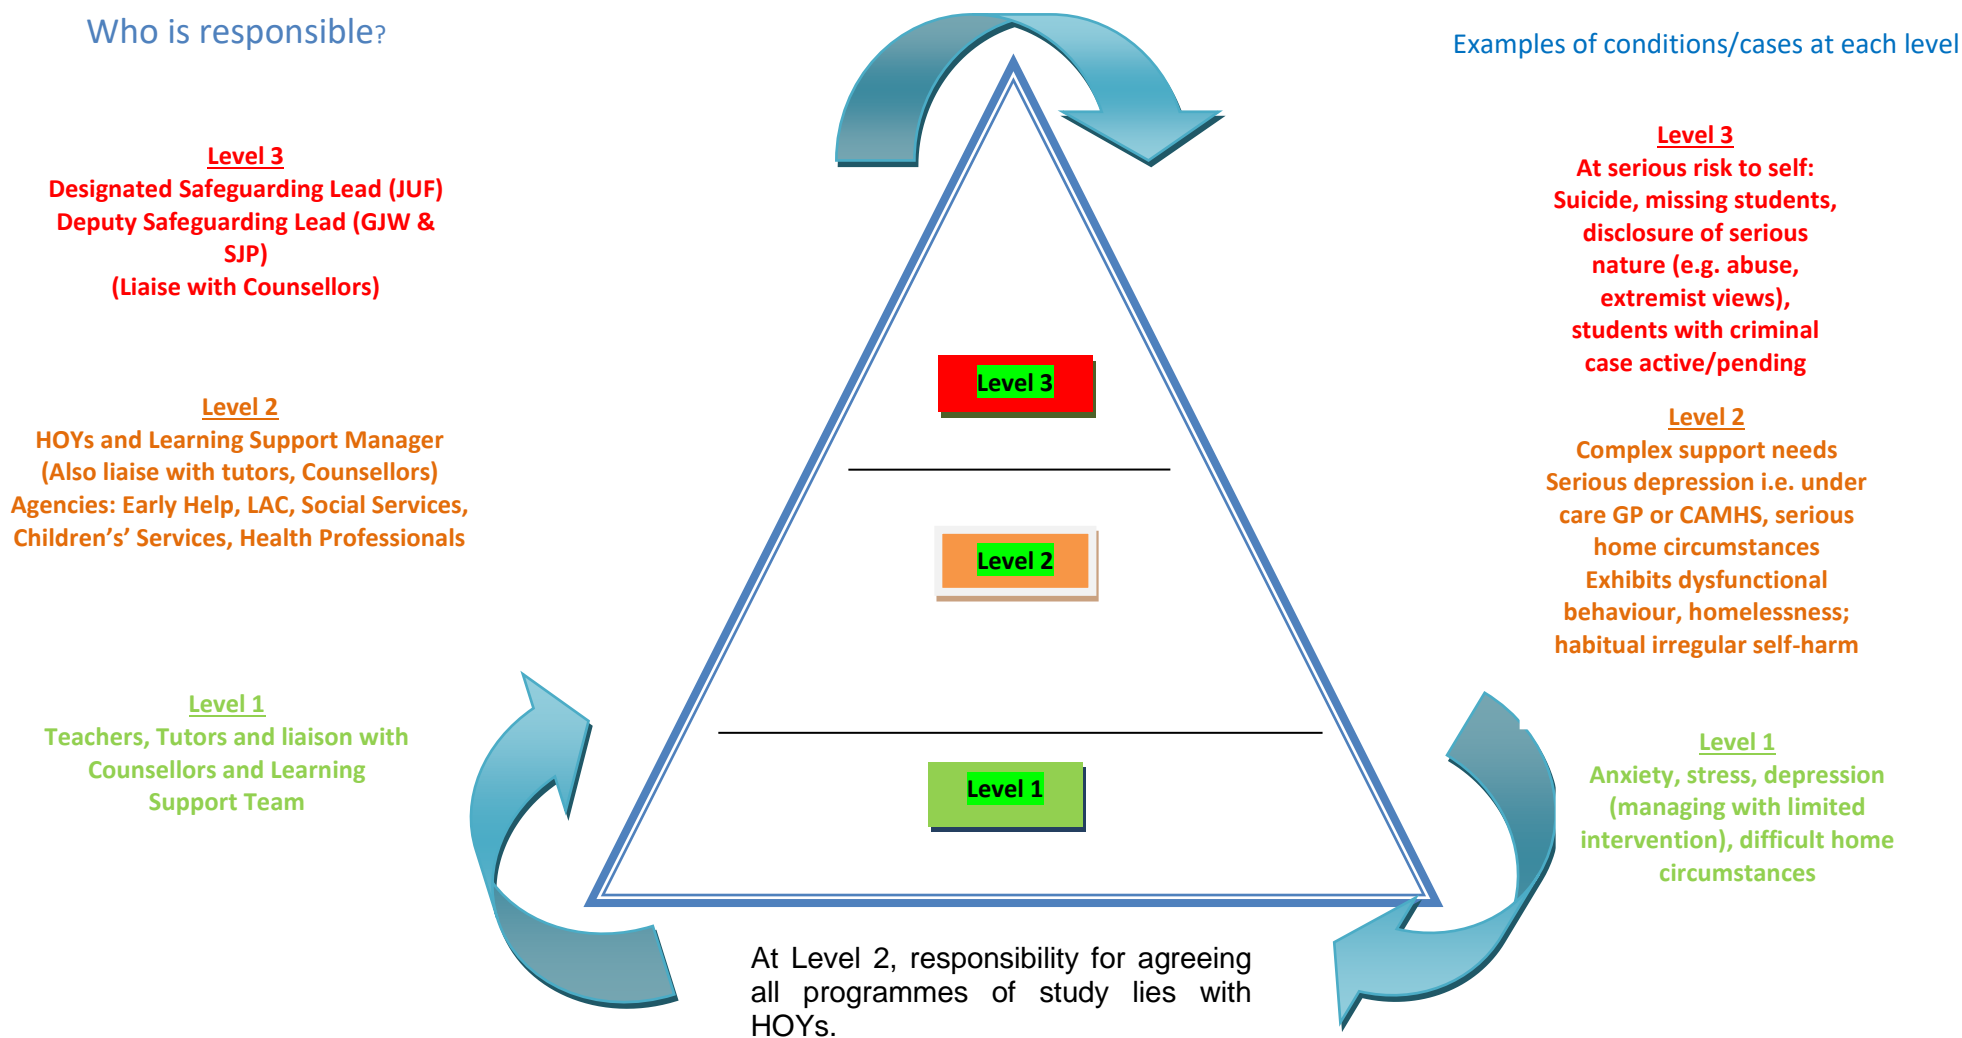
Who is responsible?

Level 3
Designated Safeguarding Lead (JUF)
Deputy Safeguarding Lead (GJW & SJP)
(Liaise with Counsellors)

Level 2
HOYs and Learning Support Manager
(Also liaise with tutors, Counsellors)
Agencies: Early Help, LAC, Social Services, Children's' Services, Health Professionals

Level 1
Teachers, Tutors and liaison with Counsellors and Learning Support Team

Level 3

Level 2

Level 1

At Level 2, responsibility for agreeing all programmes of study lies with HOYs.

Examples of conditions/cases at each level

Level 3
At serious risk to self:
Suicide, missing students, disclosure of serious nature (e.g. abuse, extremist views), students with criminal case active/pending

Level 2
Complex support needs
Serious depression i.e. under care GP or CAMHS, serious home circumstances
Exhibits dysfunctional behaviour, homelessness; habitual irregular self-harm

Level 1
Anxiety, stress, depression (managing with limited intervention), difficult home circumstances